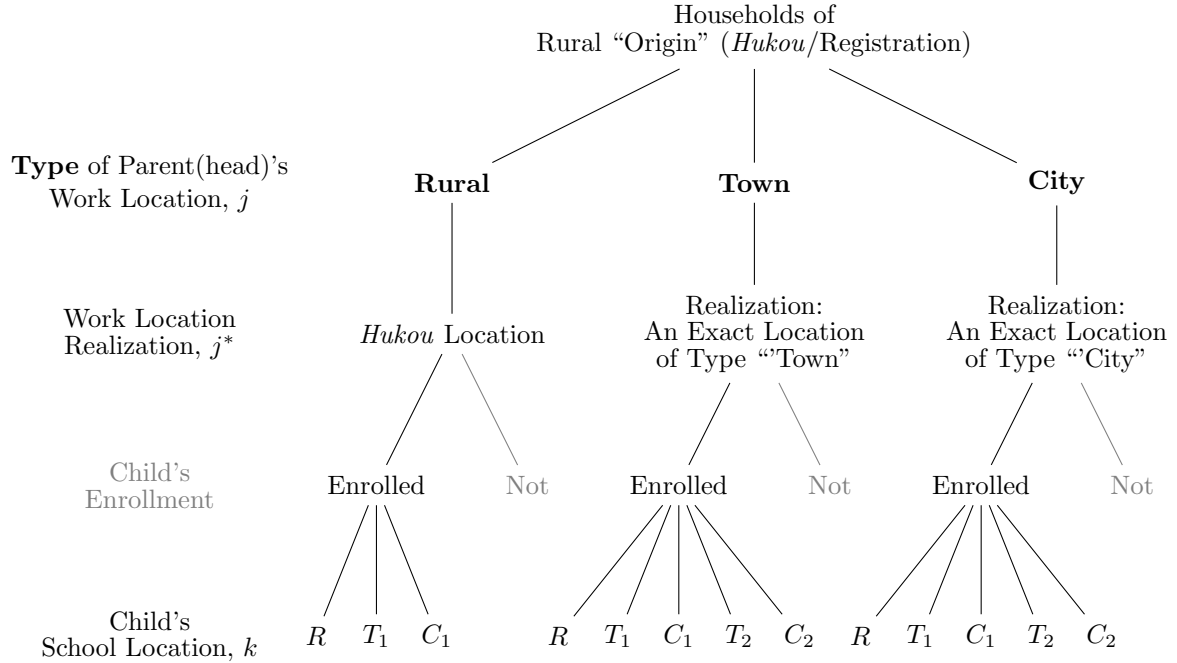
Households of
Rural "Origin" (*Hukou*/Registration)

**Type** of Parent(head)'s Work Location, $j$

**Rural**

**Town**

**City**

Work Location Realization, $j^*$

*Hukou* Location

Realization: An Exact Location of Type "'Town"

Realization: An Exact Location of Type "'City"

Child's Enrollment

Enrolled

Not

Enrolled

Not

Enrolled

Not

Child's School Location, $k$

$R$ $T_1$ $C_1$

$R$ $T_1$ $C_1$ $T_2$ $C_2$

$R$ $T_1$ $C_1$ $T_2$ $C_2$